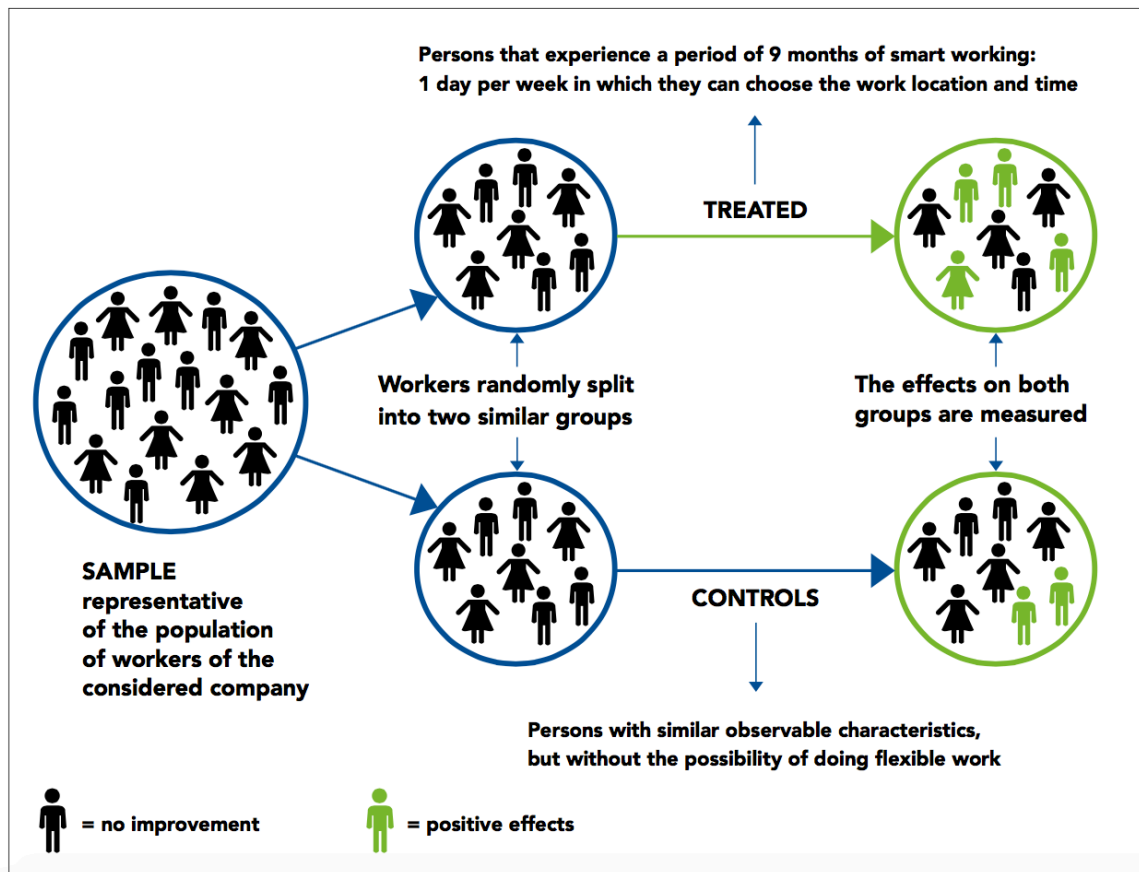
Persons that experience a period of 9 months of smart working:
1 day per week in which they can choose the work location and time

TREATED

Workers randomly split into two similar groups

The effects on both groups are measured

SAMPLE representative of the population of workers of the considered company

CONTROLS

Persons with similar observable characteristics, but without the possibility of doing flexible work

= no improvement

= positive effects